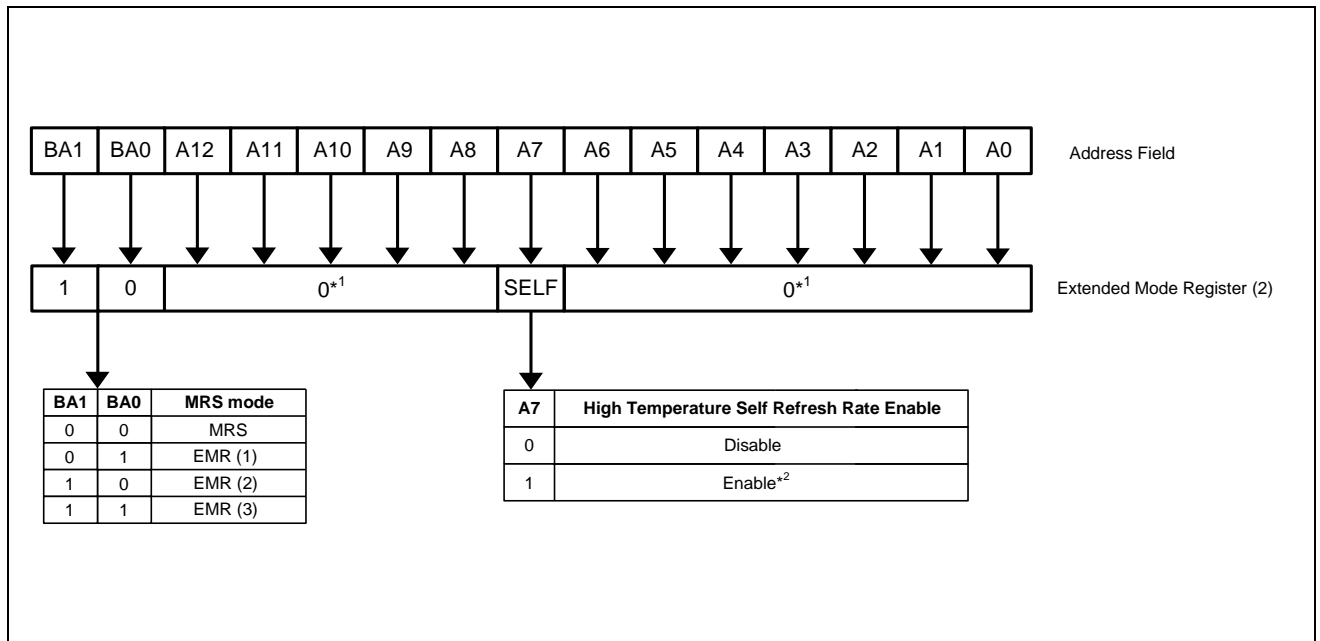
| BA1 | BA0 | A12 | A11 | A10 | A9 | A8 | A7 | A6 | A5 | A4 | A3 | A2 | A1 | A0 |
|---|---|---|---|---|---|---|---|---|---|---|---|---|---|---|

Address Field

| 1 | 0 | $0^{*1}$ | SELF | $0^{*1}$ |
|---|---|---|---|---|

Extended Mode Register (2)

| BA1 | BA0 | MRS mode |
|---|---|---|
| 0 | 0 | MRS |
| 0 | 1 | EMR (1) |
| 1 | 0 | EMR (2) |
| 1 | 1 | EMR (3) |

| A7 | High Temperature Self Refresh Rate Enable |
|---|---|
| 0 | Disable |
| 1 | Enable$^{*2}$ |